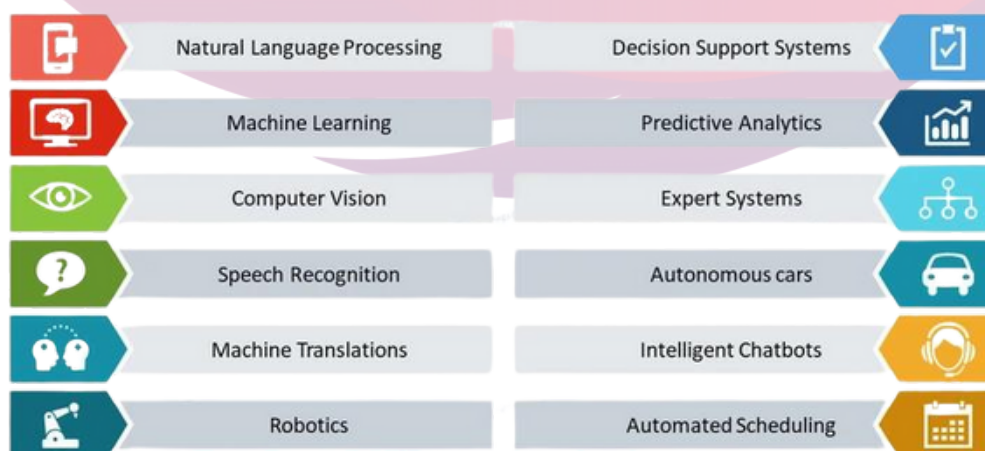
Natural Language Processing

Machine Learning

Computer Vision

Speech Recognition

Machine Translations

Robotics

Decision Support Systems

Predictive Analytics

Expert Systems

Autonomous cars

Intelligent Chatbots

Automated Scheduling